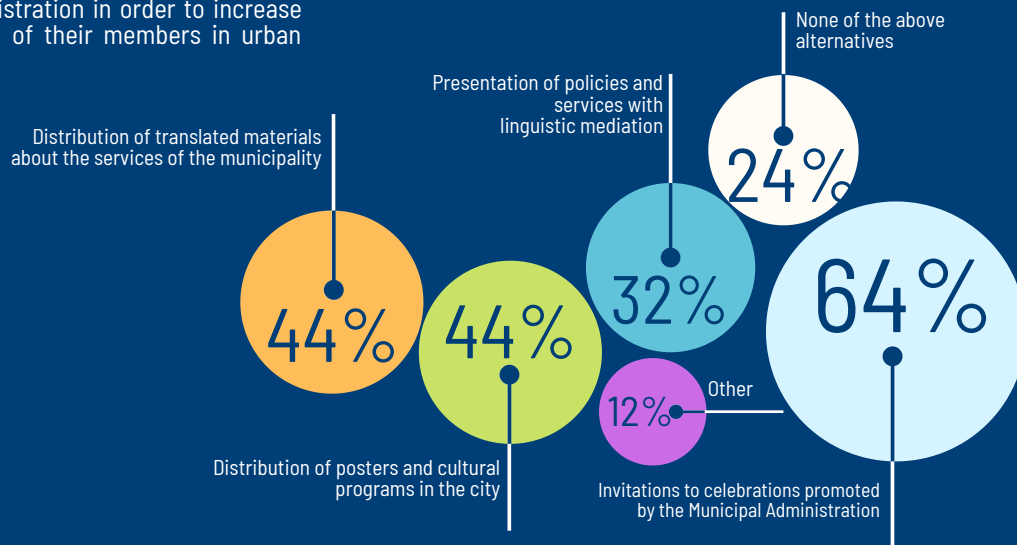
istration in order to increase
of their members in urban

None of the above alternatives

Presentation of policies and services with linguistic mediation

Distribution of translated materials about the services of the municipality

24%

32%

64%

44%

44%

12%

Other

Distribution of posters and cultural programs in the city

Invitations to celebrations promoted by the Municipal Administration